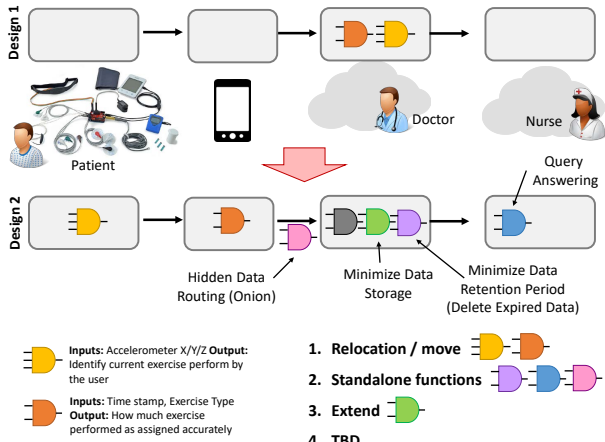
Design 1

Patient

Doctor

Nurse

Design 2

Query Answering

Hidden Data Routing (Onion)

Minimize Data Storage

Minimize Data Retention Period (Delete Expired Data)

**Inputs:** Accelerometer X/Y/Z **Output:** Identify current exercise perform by the user

**Inputs:** Time stamp, Exercise Type **Output:** How much exercise performed as assigned accurately

1. **Relocation / move**
2. **Standalone functions**
3. **Extend**
4. **TBD**